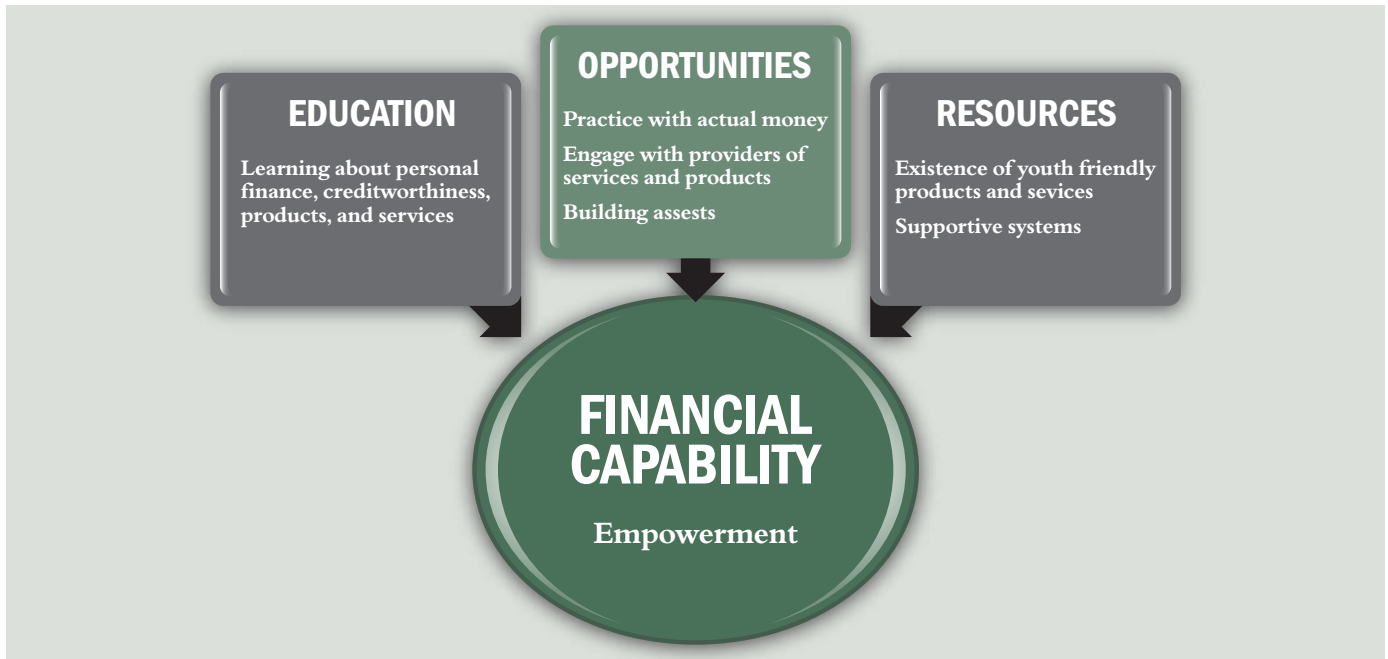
EDUCATION

Learning about personal finance, creditworthiness, products, and services

OPPORTUNITIES

Practice with actual money

Engage with providers of services and products

Building assests

RESOURCES

Existence of youth friendly products and sevices

Supportive systems

FINANCIAL CAPABILITY

Empowerment